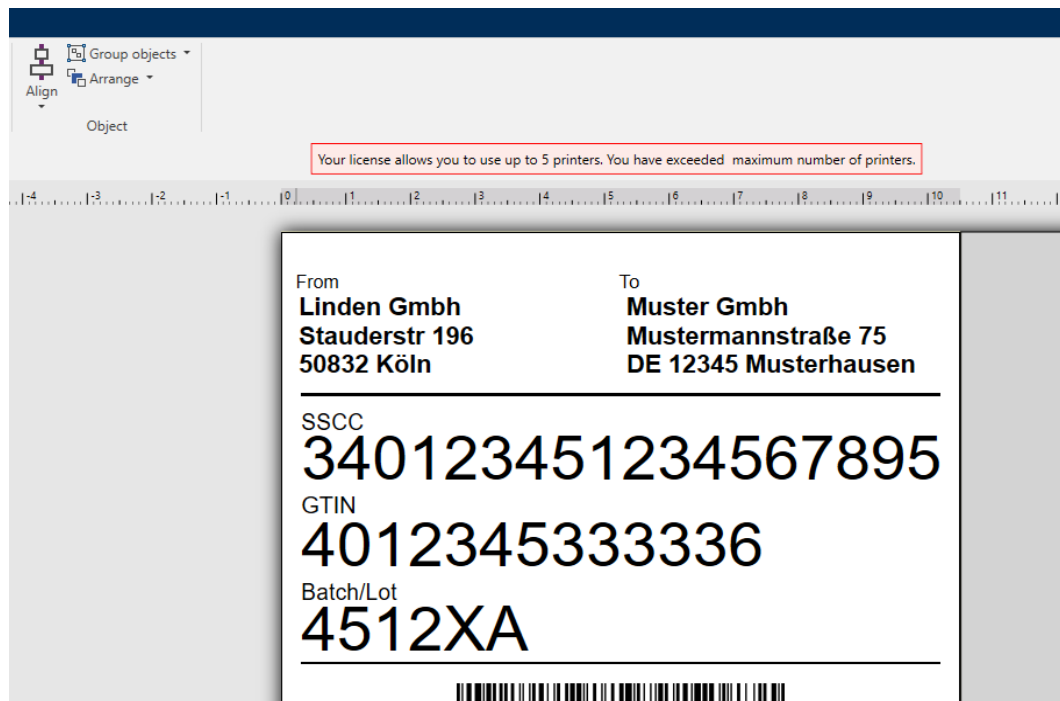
Align

Group objects

Arrange

Object

Your license allows you to use up to 5 printers. You have exceeded  maximum number of printers.

-4 -3 -2 -1 0 1 2 3 4 5 6 7 8 9 10 11

From
Linden Gmbh
Stauderstr 196
50832 Köln

To
Muster Gmbh
Mustermannstraße 75
DE 12345 Musterhausen

SSCC
340123451234567895

GTIN
4012345333336

Batch/Lot
4512XA